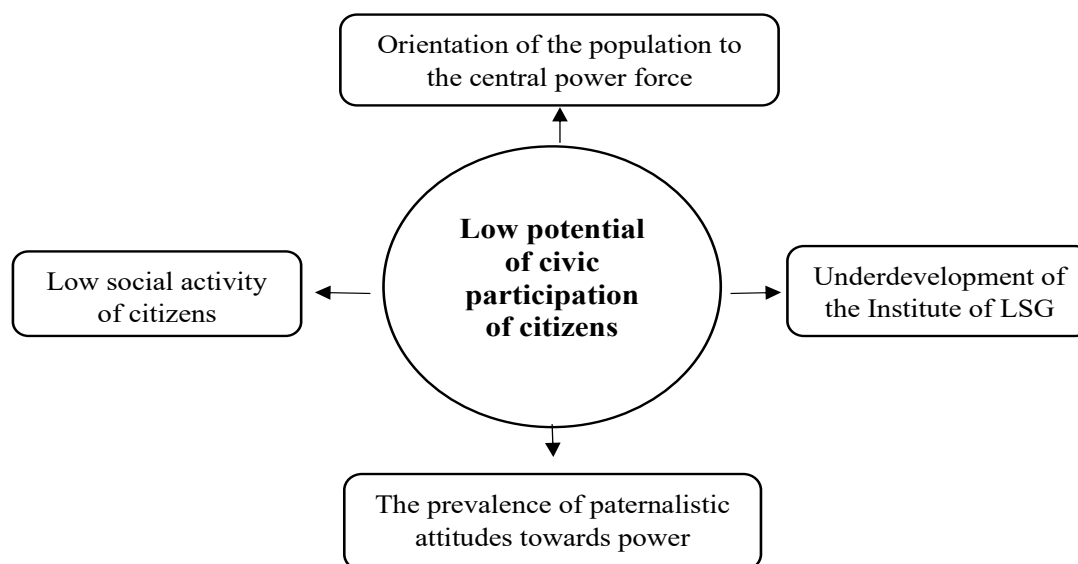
Orientation of the population to the central power force

Low social activity of citizens

Low potential of civic participation of citizens

Underdevelopment of the Institute of LSG

The prevalence of paternalistic attitudes towards power